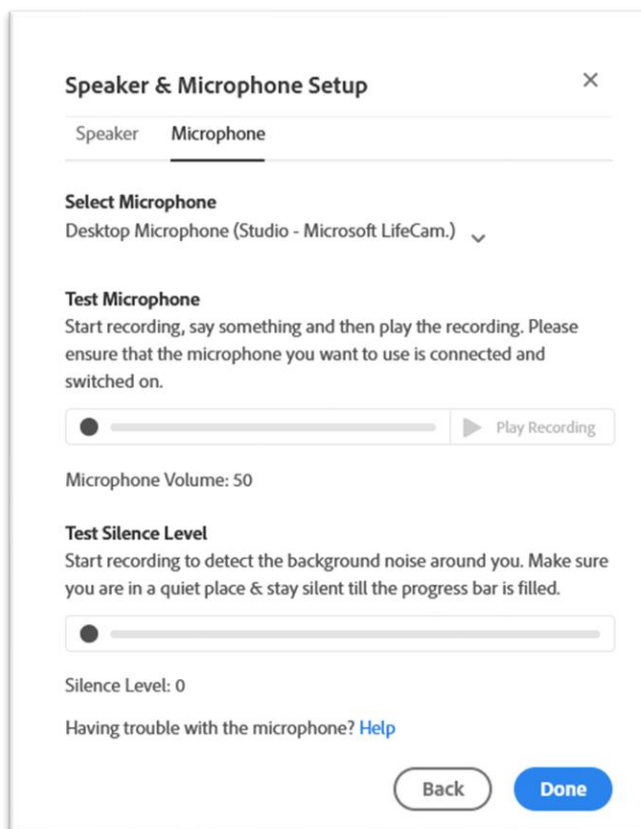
Speaker & Microphone Setup

×

Speaker Microphone

Select Microphone
Desktop Microphone (Studio - Microsoft LifeCam.)

Test Microphone
Start recording, say something and then play the recording. Please ensure that the microphone you want to use is connected and switched on.

Play Recording

Microphone Volume: 50

Test Silence Level
Start recording to detect the background noise around you. Make sure you are in a quiet place & stay silent till the progress bar is filled.

Silence Level: 0

Having trouble with the microphone? Help

Back Done